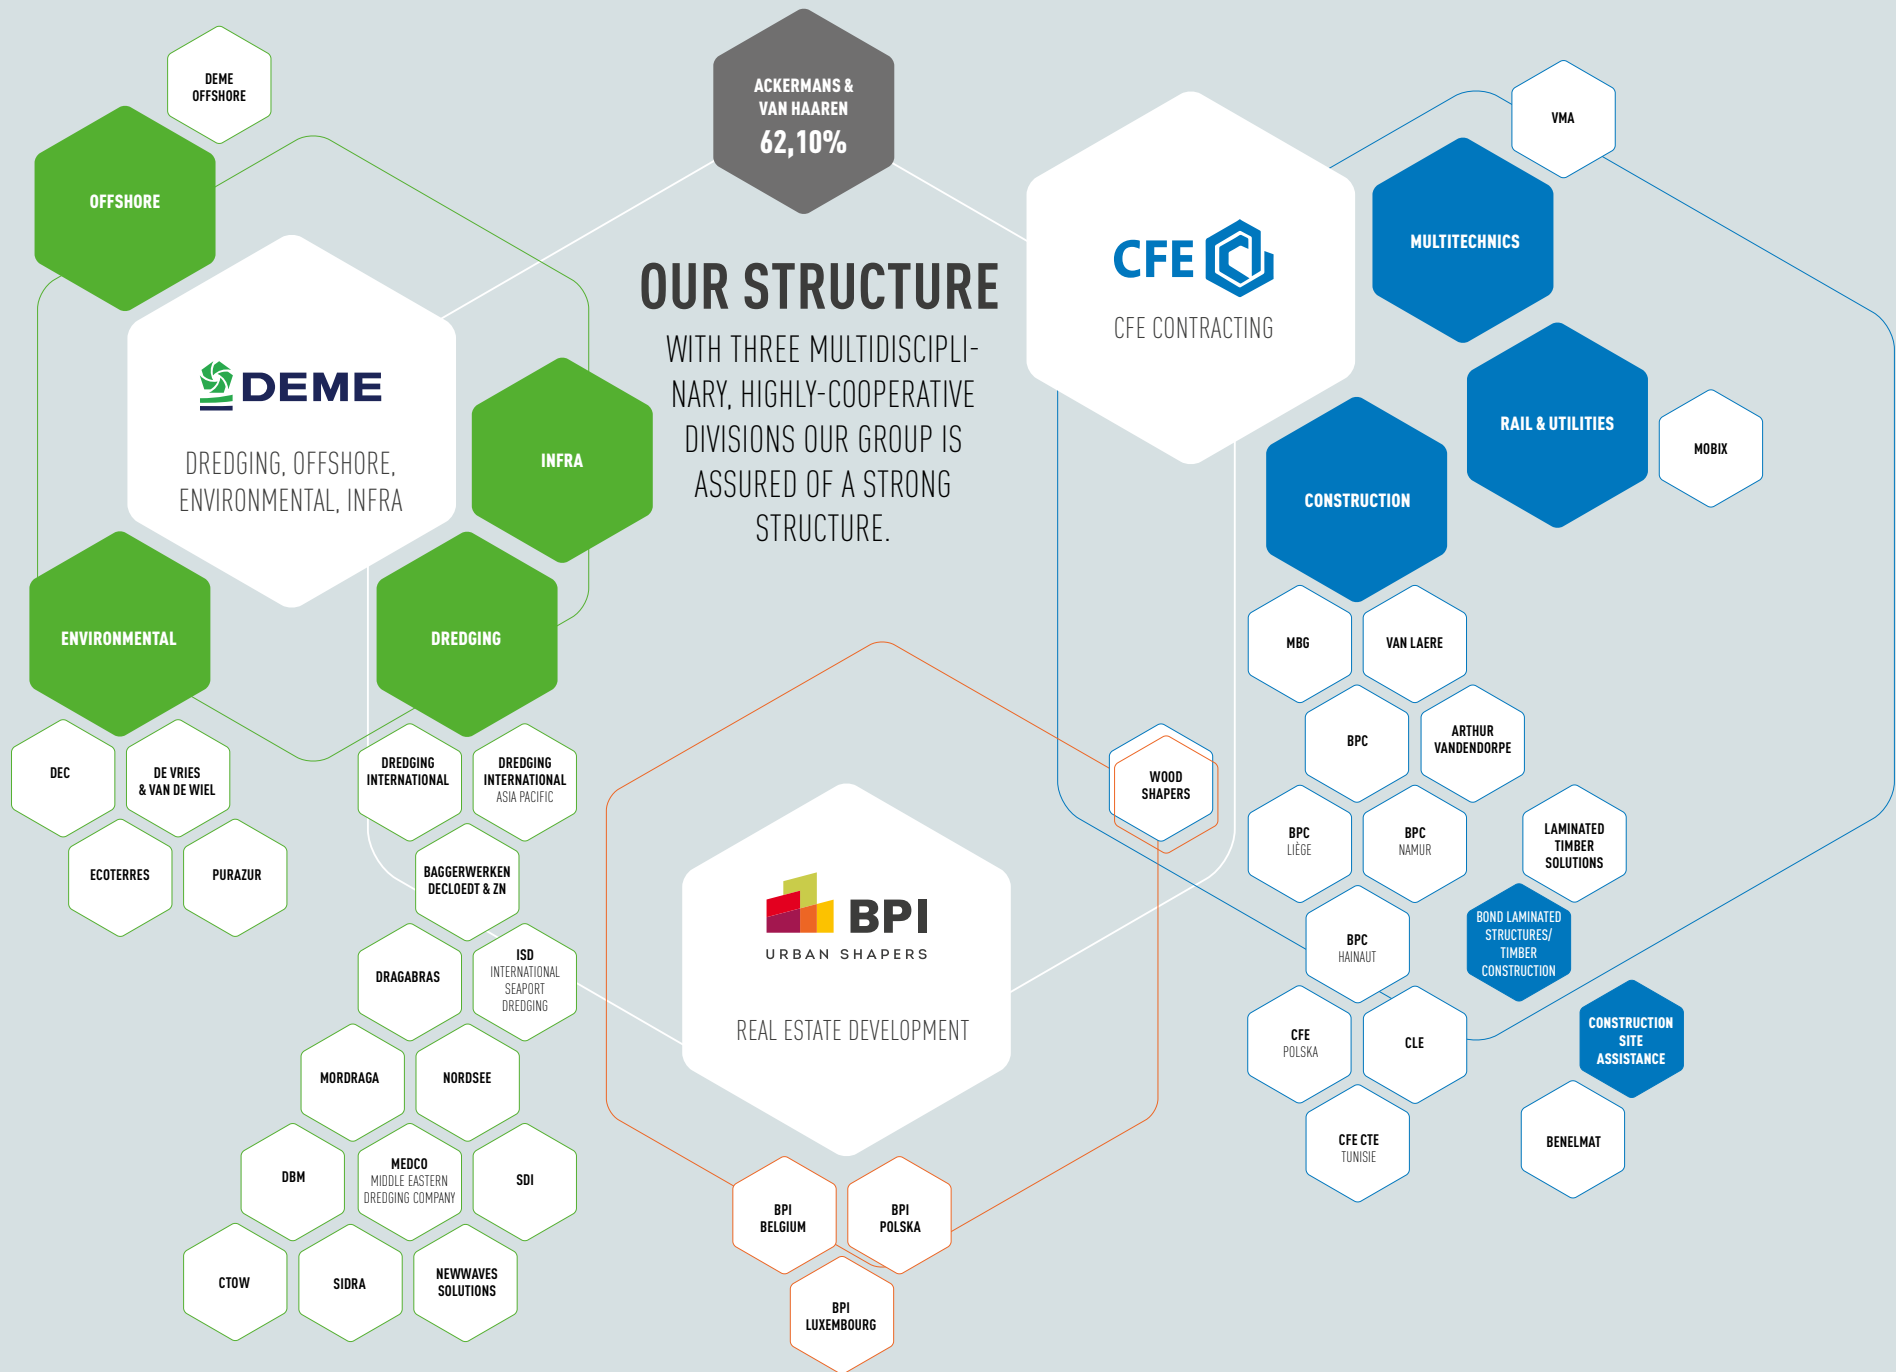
OUR STRUCTURE

WITH THREE MULTIDISCIPLINARY, HIGHLY-COOPERATIVE DIVISIONS OUR GROUP IS ASSURED OF A STRONG STRUCTURE.

ACKERMANS & VAN HAAREN
62,10%

DEME OFFSHORE

OFFSHORE

DEME
DREDGING, OFFSHORE, ENVIRONMENTAL, INFRA

INFRA

ENVIRONMENTAL

DREDGING

DEC

DE VRIES & VAN DE WIEL

ECOTERRES

PURAZUR

DREDGING INTERNATIONAL

DREDGING INTERNATIONAL ASIA PACIFIC

BAGGERWERKEN DECLOEDT & ZN

DRAGABRAS

ISD INTERNATIONAL SEAPORT DREDGING

MORDRAGA

NORDSEE

DBM

MEDCO MIDDLE EASTERN DREDGING COMPANY

SDI

CTOW

SIDRA

NEWWAVES SOLUTIONS

CFE
CFE CONTRACTING

VMA

MULTITECHNICS

RAIL & UTILITIES

MOBIX

CONSTRUCTION

MBG

VAN LAERE

BPC

ARTHUR VANDENDORPE

WOOD SHAPERS

BPC LIÈGE

BPC NAMUR

LAMINATED TIMBER SOLUTIONS

BPC HAINAUT

BOND LAMINATED STRUCTURES/ TIMBER CONSTRUCTION

CFE POLSKA

CLE

CONSTRUCTION SITE ASSISTANCE

CFE CTE TUNISIE

BENELMAT

BPI
URBAN SHAPERS
REAL ESTATE DEVELOPMENT

BPI BELGIUM

BPI POLSKA

BPI LUXEMBOURG